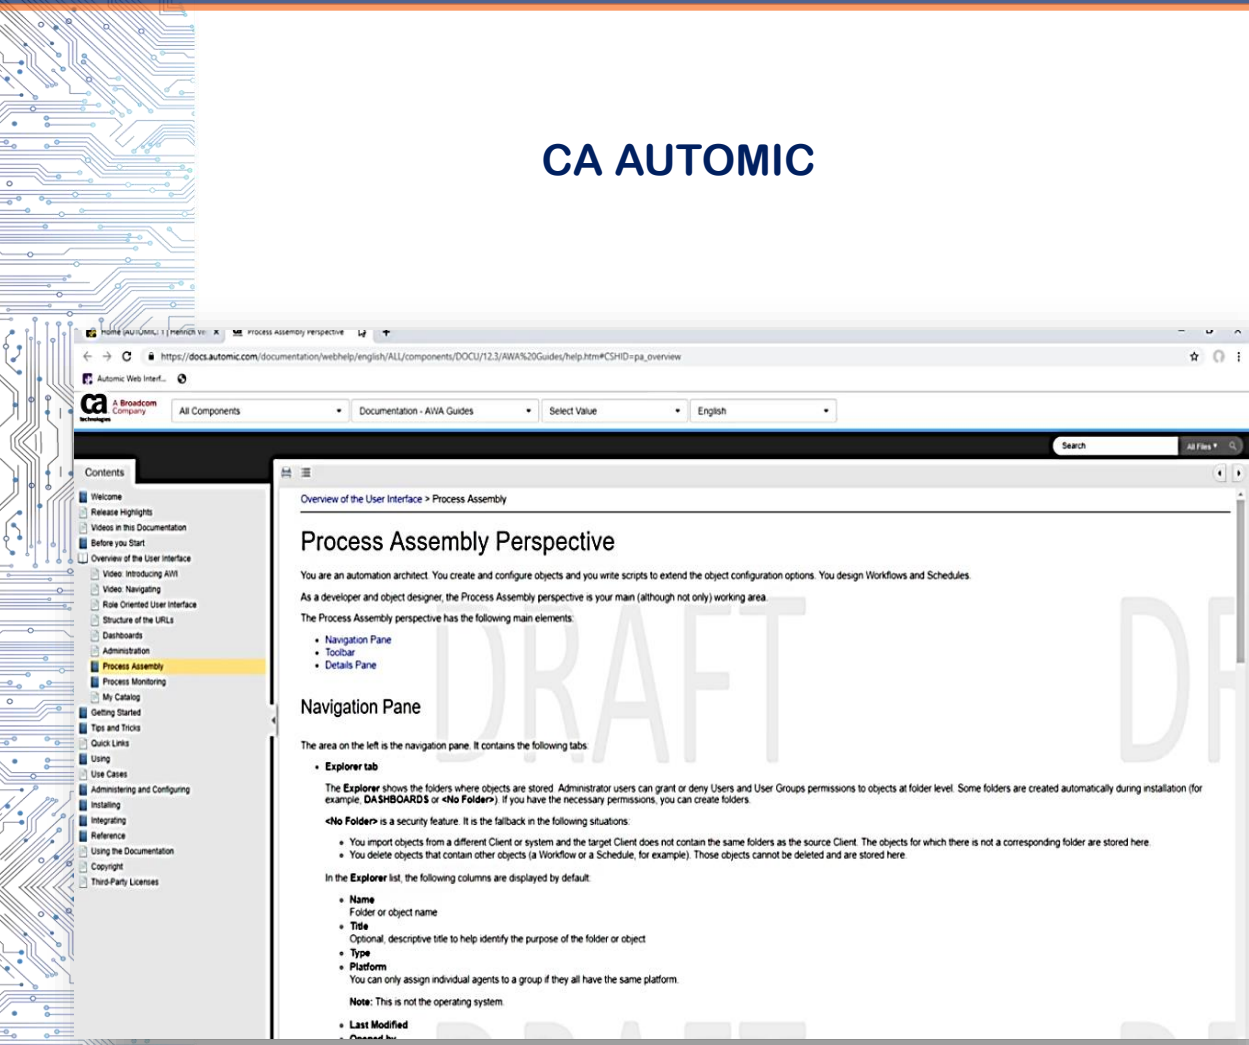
CA AUTOMIC

Home (AUTOMIC) | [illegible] × Process Assembly Perspective × +

https://docs.automic.com/documentation/webhelp/english/ALL/components/DOCU/12.3/AWA%20Guides/help.htm#CSHID=pa_overview

Automic Web Interf...

ca technologies A Broadcom Company

All Components ▾ Documentation - AWA Guides ▾ Select Value ▾ English ▾

Search All Files ▾

Contents

Welcome
Release Highlights
Videos in this Documentation
Before you Start
Overview of the User Interface
Video: Introducing AWI
Video: Navigating
Role Oriented User Interface
Structure of the URLs
Dashboards
Administration
Process Assembly
Process Monitoring
My Catalog
Getting Started
Tips and Tricks
Quick Links
Using
Use Cases
Administering and Configuring
Installing
Integrating
Reference
Using the Documentation
Copyright
Third-Party Licenses

Overview of the User Interface > Process Assembly

Process Assembly Perspective

You are an automation architect. You create and configure objects and you write scripts to extend the object configuration options. You design Workflows and Schedules.

As a developer and object designer, the Process Assembly perspective is your main (although not only) working area.

The Process Assembly perspective has the following main elements:

• Navigation Pane
• Toolbar
• Details Pane

Navigation Pane

The area on the left is the navigation pane. It contains the following tabs:

• Explorer tab

The Explorer shows the folders where objects are stored. Administrator users can grant or deny Users and User Groups permissions to objects at folder level. Some folders are created automatically during installation (for example, DASHBOARDS or <No Folder>). If you have the necessary permissions, you can create folders.

<No Folder> is a security feature. It is the fallback in the following situations:

• You import objects from a different Client or system and the target Client does not contain the same folders as the source Client. The objects for which there is not a corresponding folder are stored here.
• You delete objects that contain other objects (a Workflow or a Schedule, for example). Those objects cannot be deleted and are stored here.

In the Explorer list, the following columns are displayed by default:

• Name
Folder or object name
• Title
Optional, descriptive title to help identify the purpose of the folder or object
• Type
• Platform
You can only assign individual agents to a group if they all have the same platform.

Note: This is not the operating system.

• Last Modified
• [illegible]

DRAFT DRAFT